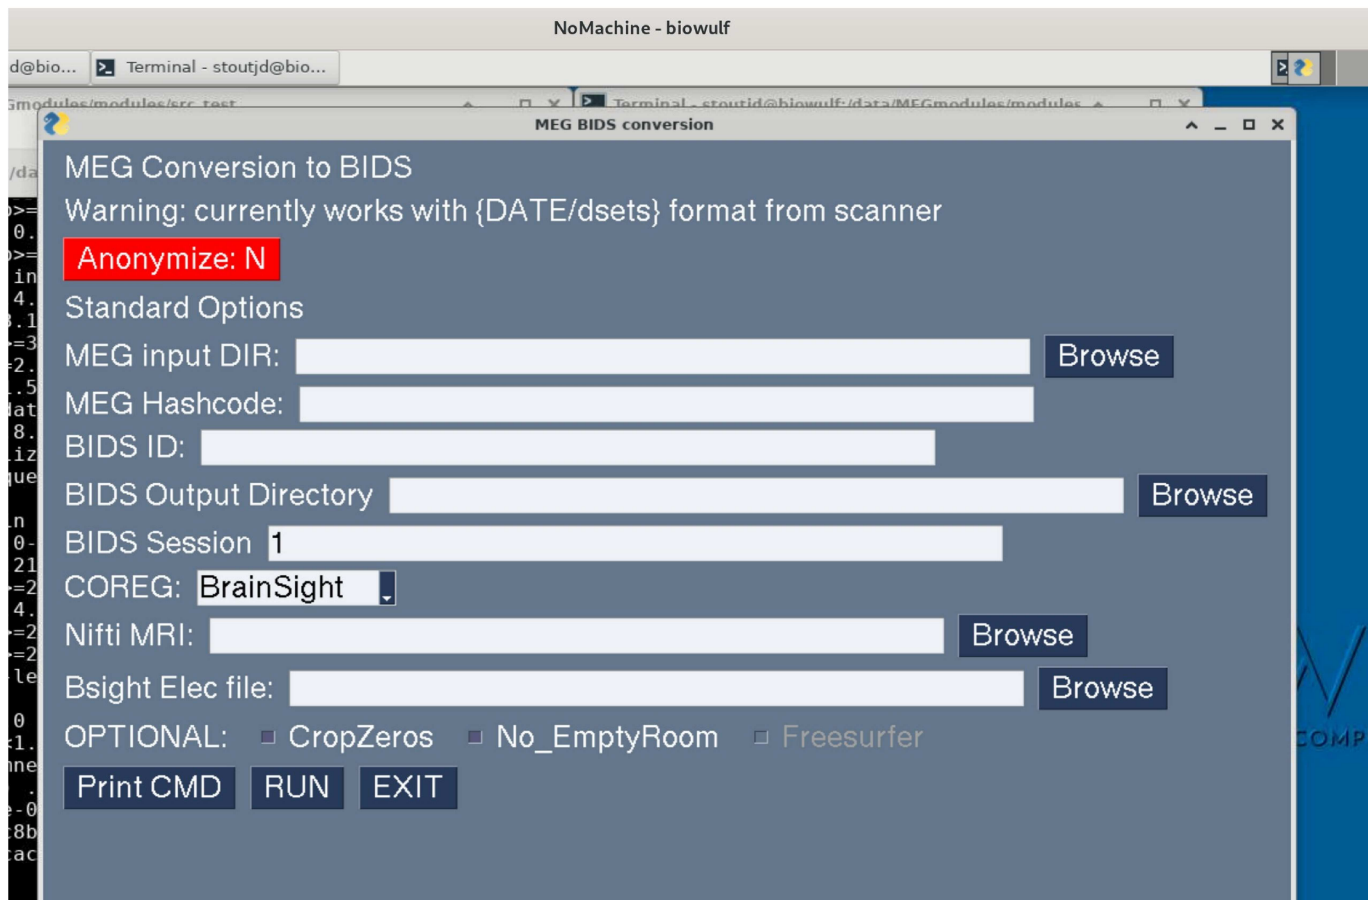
NoMachine - biowulf

d@bio... Terminal - stoutjd@bio...

Gmodules/modules/src_test Terminal - stoutjd@biowulf:/data/MEGmodules/modules

MEG BIDS conversion

MEG Conversion to BIDS

Warning: currently works with {DATE/dsets} format from scanner

Anonymize: N

Standard Options

MEG input DIR: Browse

MEG Hashcode:

BIDS ID:

BIDS Output Directory Browse

BIDS Session 1

COREG: BrainSight

Nifti MRI: Browse

Bsight Elec file: Browse

OPTIONAL: CropZeros No_EmptyRoom Freesurfer

Print CMD RUN EXIT

COMP